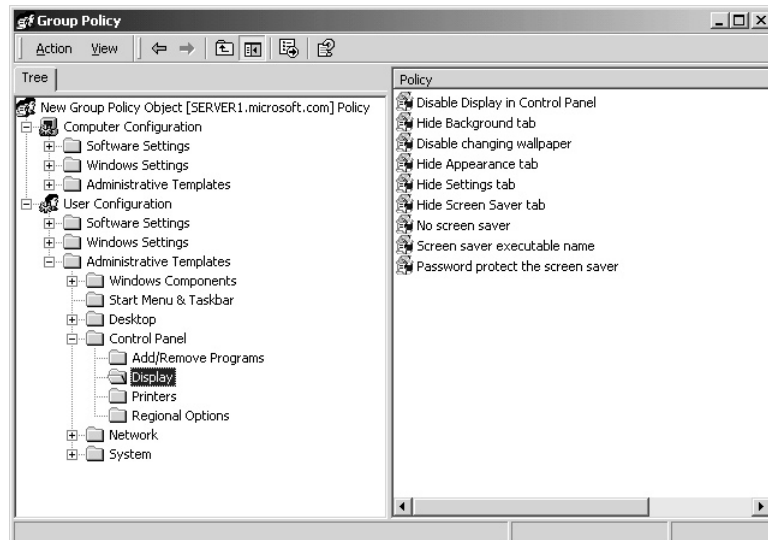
Group Policy

Action View

Tree

New Group Policy Object [SERVER1.microsoft.com] Policy
Computer Configuration
Software Settings
Windows Settings
Administrative Templates
User Configuration
Software Settings
Windows Settings
Administrative Templates
Windows Components
Start Menu & Taskbar
Desktop
Control Panel
Add/Remove Programs
Display
Printers
Regional Options
Network
System

Policy
Disable Display in Control Panel
Hide Background tab
Disable changing wallpaper
Hide Appearance tab
Hide Settings tab
Hide Screen Saver tab
No screen saver
Screen saver executable name
Password protect the screen saver